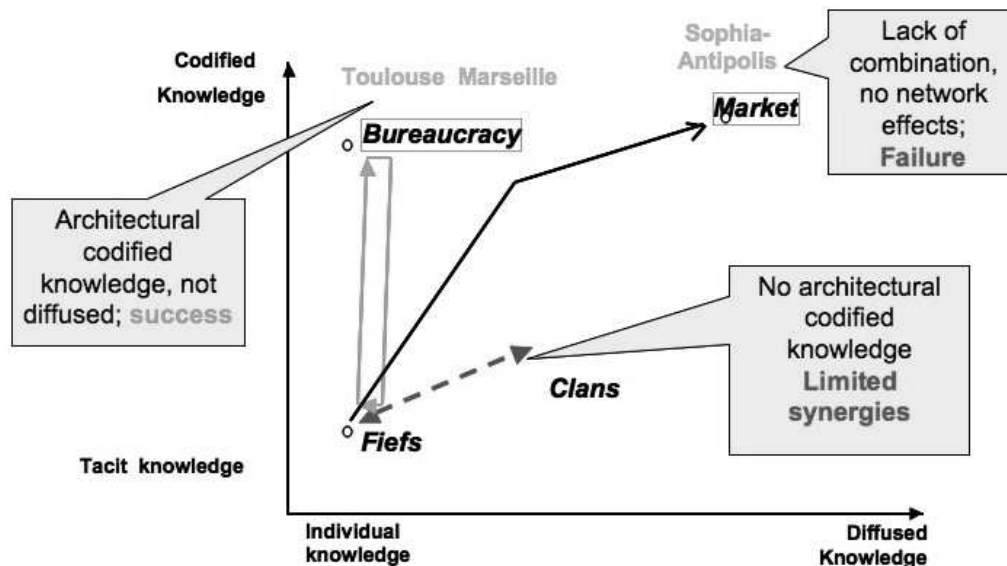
Codified Knowledge

Toulouse Marseille

Sophia-Antipolis

Lack of combination, no network effects; Failure

Bureaucracy

Market

Architectural codified knowledge, not diffused; success

No architectural codified knowledge Limited synergies

Clans

Fiefs

Tacit knowledge

Individual knowledge

Diffused Knowledge